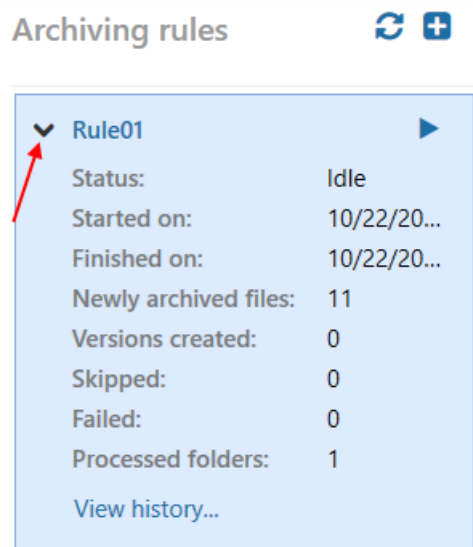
Archiving rules

Rule01

| | |
|---|---|
| Status: | Idle |
| Started on: | 10/22/20... |
| Finished on: | 10/22/20... |
| Newly archived files: | 11 |
| Versions created: | 0 |
| Skipped: | 0 |
| Failed: | 0 |
| Processed folders: | 1 |

View history...